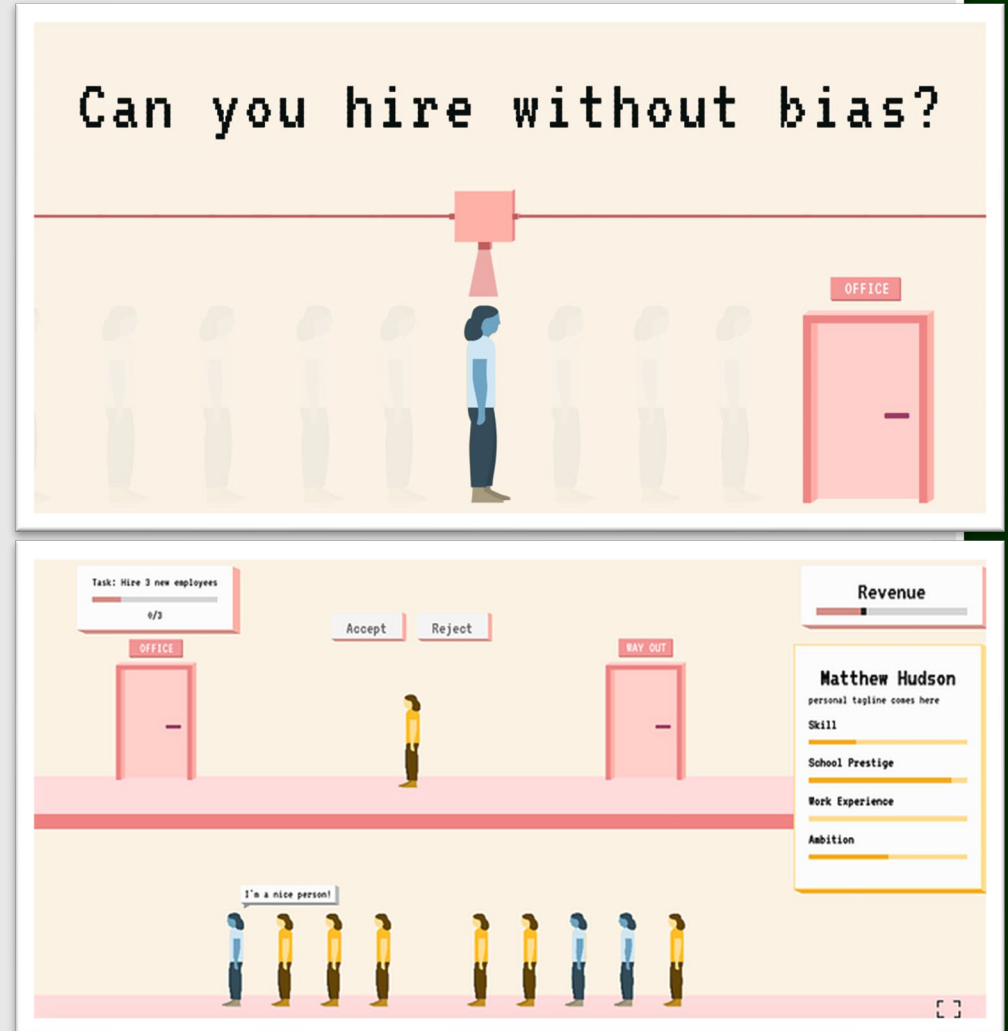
Can you hire without bias?

OFFICE

Task: Hire 3 new employees

0/3

OFFICE

Accept

Reject

WAY OUT

Revenue

Matthew Hudson

personal tagline comes here

Skill

School Prestige

Work Experience

Ambition

I'm a nice person!